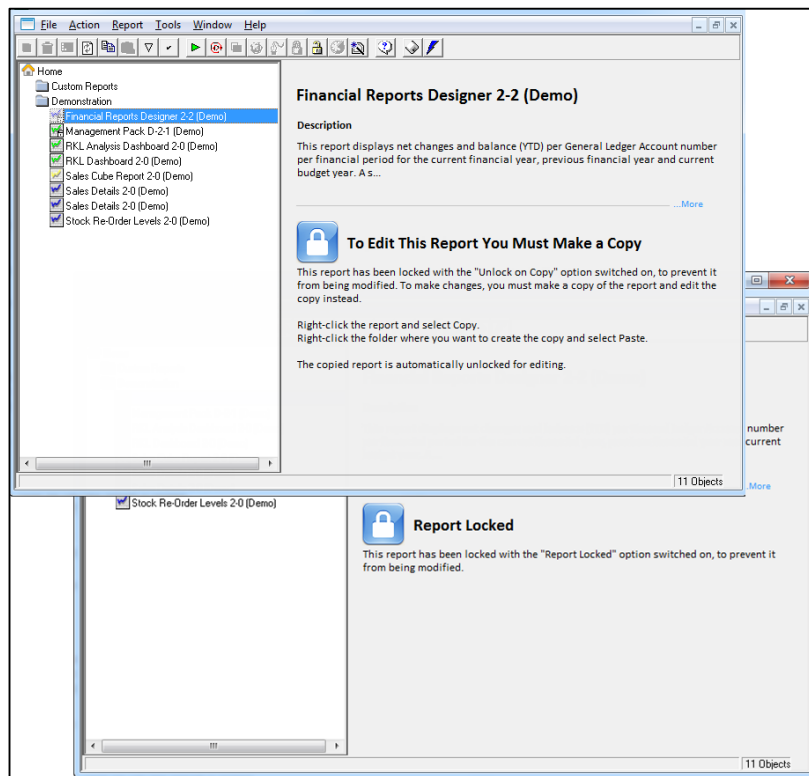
File Action Report Tools Window Help

Home
Custom Reports
Demonstration
Financial Reports Designer 2-2 (Demo)
Management Pack D-2-1 (Demo)
RKL Analysis Dashboard 2-0 (Demo)
RKL Dashboard 2-0 (Demo)
Sales Cube Report 2-0 (Demo)
Sales Details 2-0 (Demo)
Sales Details 2-0 (Demo)
Stock Re-Order Levels 2-0 (Demo)

Financial Reports Designer 2-2 (Demo)

Description

This report displays net changes and balance (YTD) per General Ledger Account number per financial period for the current financial year, previous financial year and current budget year. A s...

...More

To Edit This Report You Must Make a Copy

This report has been locked with the "Unlock on Copy" option switched on, to prevent it from being modified. To make changes, you must make a copy of the report and edit the copy instead.

Right-click the report and select Copy.
Right-click the folder where you want to create the copy and select Paste.

The copied report is automatically unlocked for editing.

11 Objects

number
current

...More

Stock Re-Order Levels 2-0 (Demo)

Report Locked

This report has been locked with the "Report Locked" option switched on, to prevent it from being modified.

11 Objects